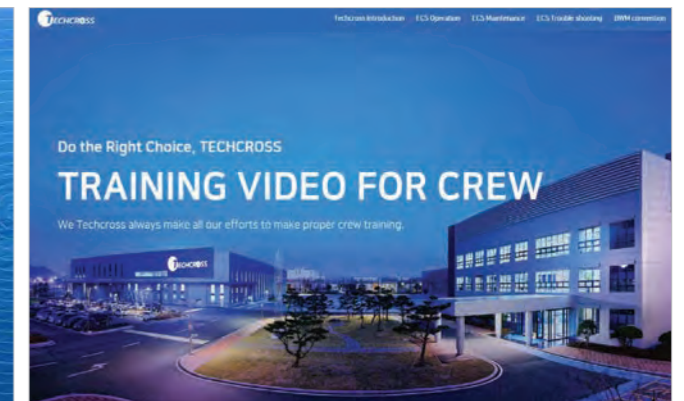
TECHCROSS

Techcross Introduction ECS Operation ECS Maintenance ECS Trouble shooting DWM connection

Do the Right Choice, TECHCROSS

TRAINING VIDEO FOR CREW

We Techcross always make all our efforts to make proper crew training.

TECHCROSS